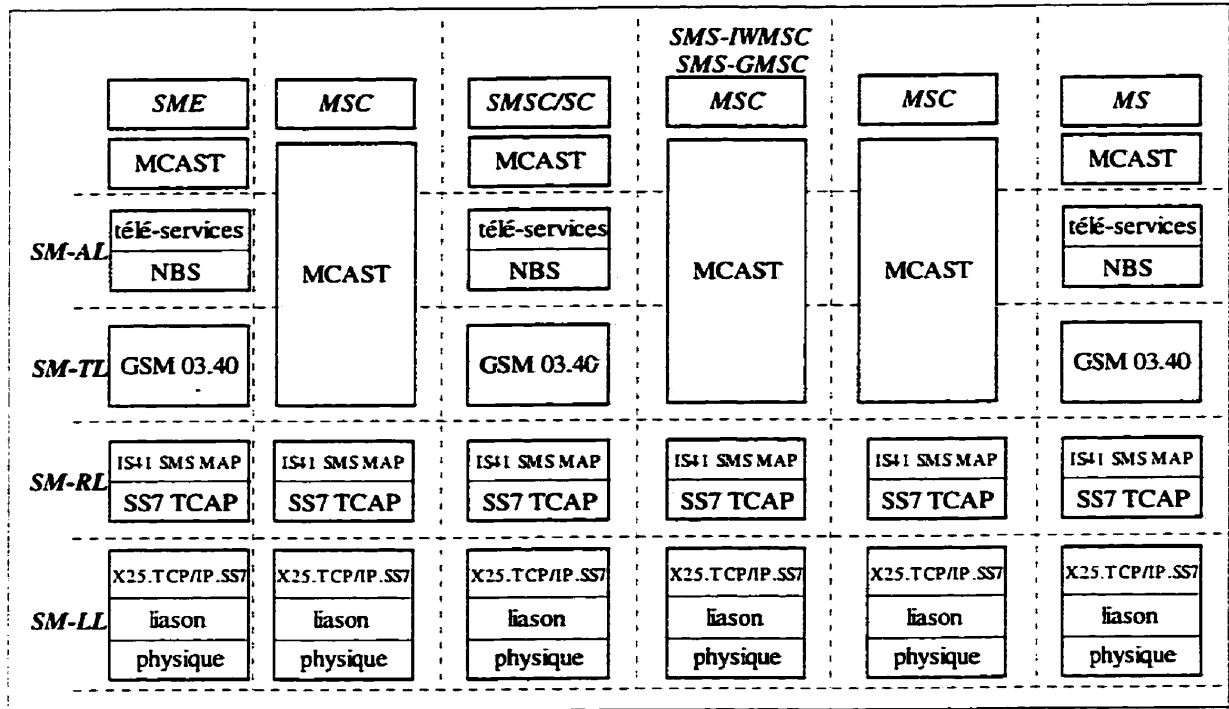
SMS-IWMSC
SMS-GMSC

| | SME | MSC | SMSC/SC | MSC | MSC | MS |
|---|---|---|---|---|---|---|
| | MCAST | | MCAST | | | MCAST |
| SM-AL | télé-services | MCAST | télé-services | MCAST | MCAST | télé-services |
| | NBS | | NBS | | | NBS |
| SM-TL | GSM 03.40 | | GSM 03.40 | | | GSM 03.40 |
| SM-RL | IS41 SMS MAP | IS41 SMS MAP | IS41 SMS MAP | IS41 SMS MAP | IS41 SMS MAP | IS41 SMS MAP |
| | SS7 TCAP | SS7 TCAP | SS7 TCAP | SS7 TCAP | SS7 TCAP | SS7 TCAP |
| SM-LL | X25.TCP/IP.SS7 | X25.TCP/IP.SS7 | X25.TCP/IP.SS7 | X25.TCP/IP.SS7 | X25.TCP/IP.SS7 | X25.TCP/IP.SS7 |
| | liason | liason | liason | liason | liason | liason |
| | physique | physique | physique | physique | physique | physique |